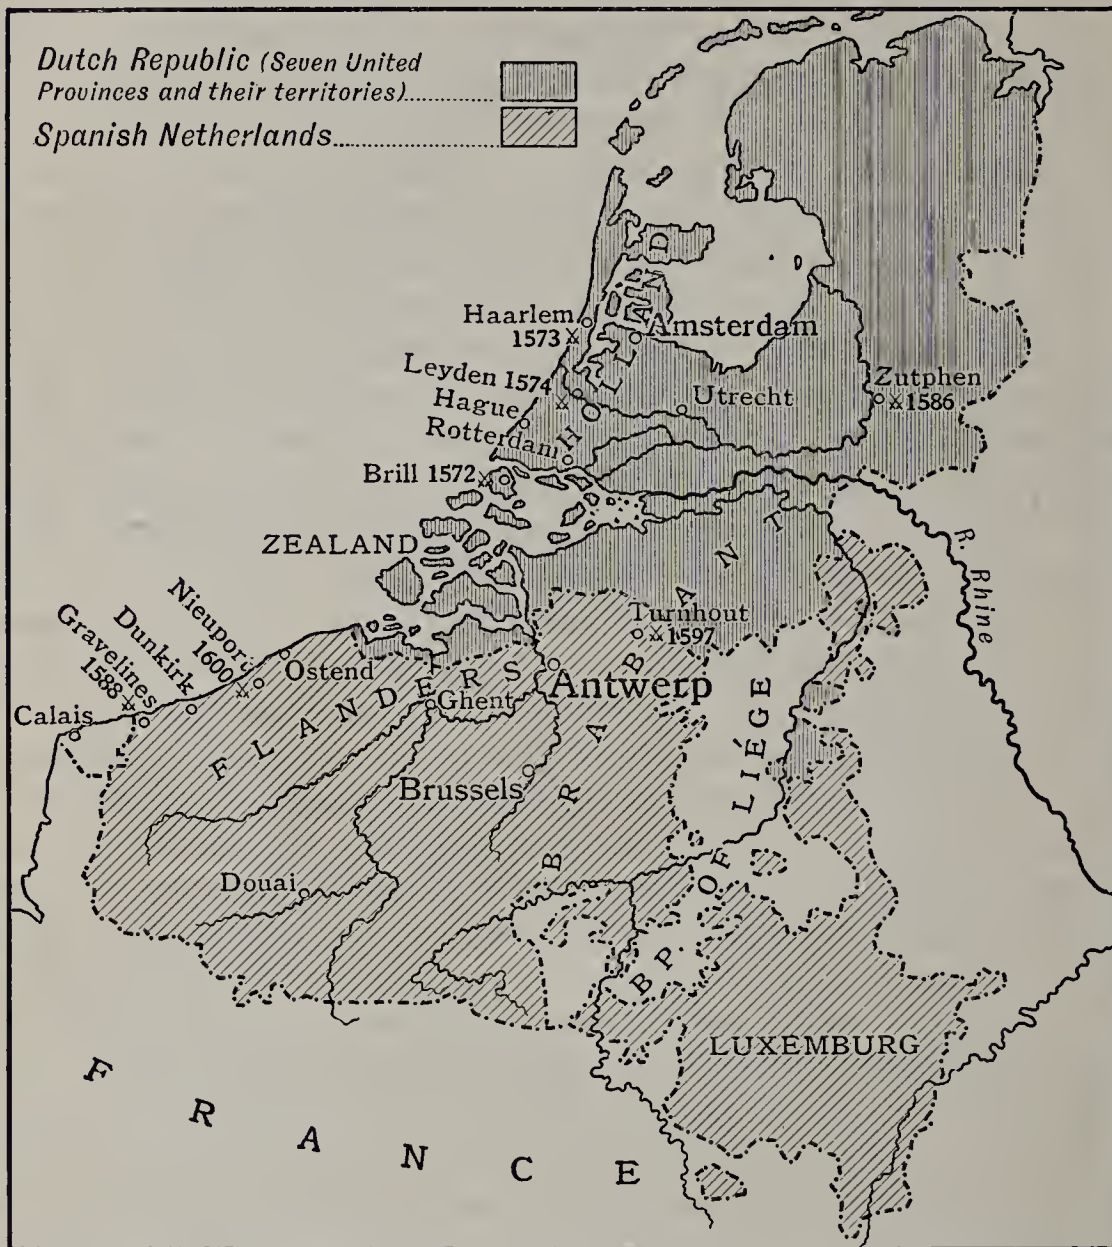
Dutch Republic (Seven United Provinces and their territories)..............

Spanish Netherlands..................

HOLLAND

Haarlem 1573

Amsterdam

Leyden 1574

Hague

Utrecht

Zutphen 1586

Rotterdam

Brill 1572

ZEALAND

BRABANT

Nieuport 1600

Dunkirk

Gravelines 1588

Calais

Ostend

FLANDERS

Ghent

Antwerp

Turnhout 1597

Brussels

BP. OF LIÉGE

R. Rhine

Douai

LUXEMBURG

FRANCE